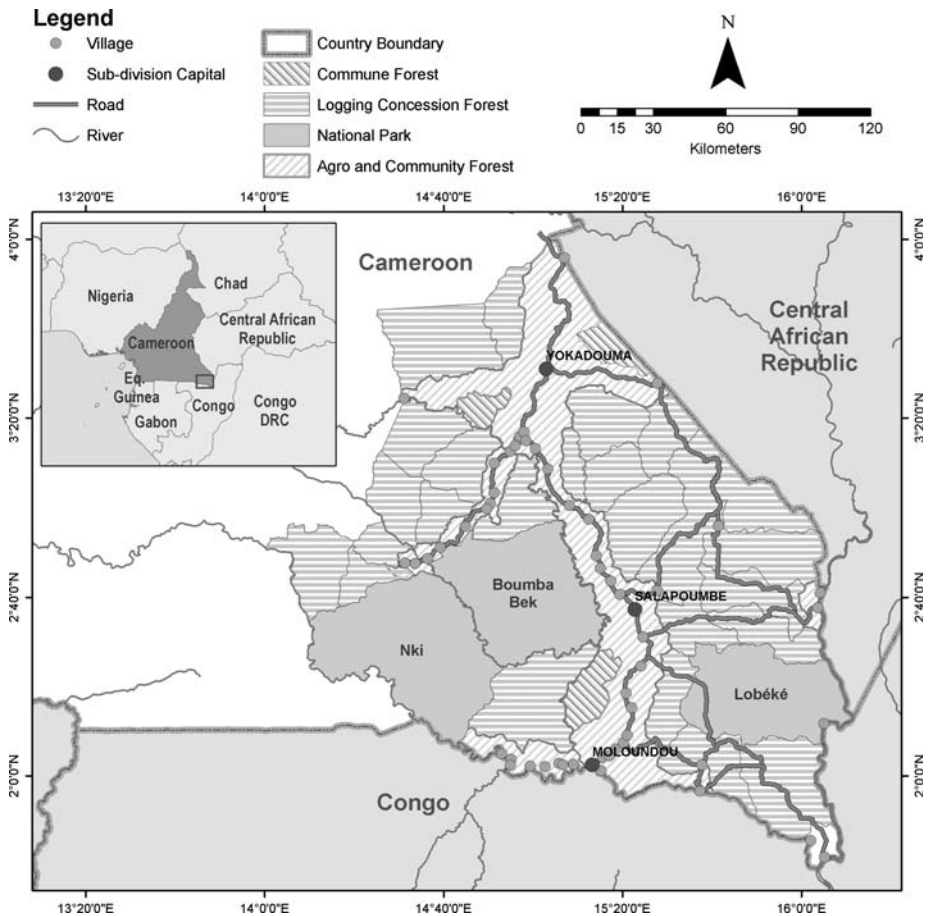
Legend
Village
Sub-division Capital
Road
River
Country Boundary
Commune Forest
Logging Concession Forest
National Park
Agro and Community Forest

N
0 15 30 60 90 120
Kilometers

13°20'0"E 14°0'0"E 14°40'0"E 15°20'0"E 16°0'0"E

4°0'0"N
3°20'0"N
2°40'0"N
2°0'0"N

Nigeria
Chad
Cameroon
Central African Republic
Eq. Guinea
Gabon
Congo
Congo DRC

Cameroon
Central African Republic
YOKADOUMA
Boumba Bek
SALAPOUMBE
Nki
Lobéké
MOLOUNDOU
Congo

4°0'0"N
3°20'0"N
2°40'0"N
2°0'0"N

13°20'0"E 14°0'0"E 14°40'0"E 15°20'0"E 16°0'0"E